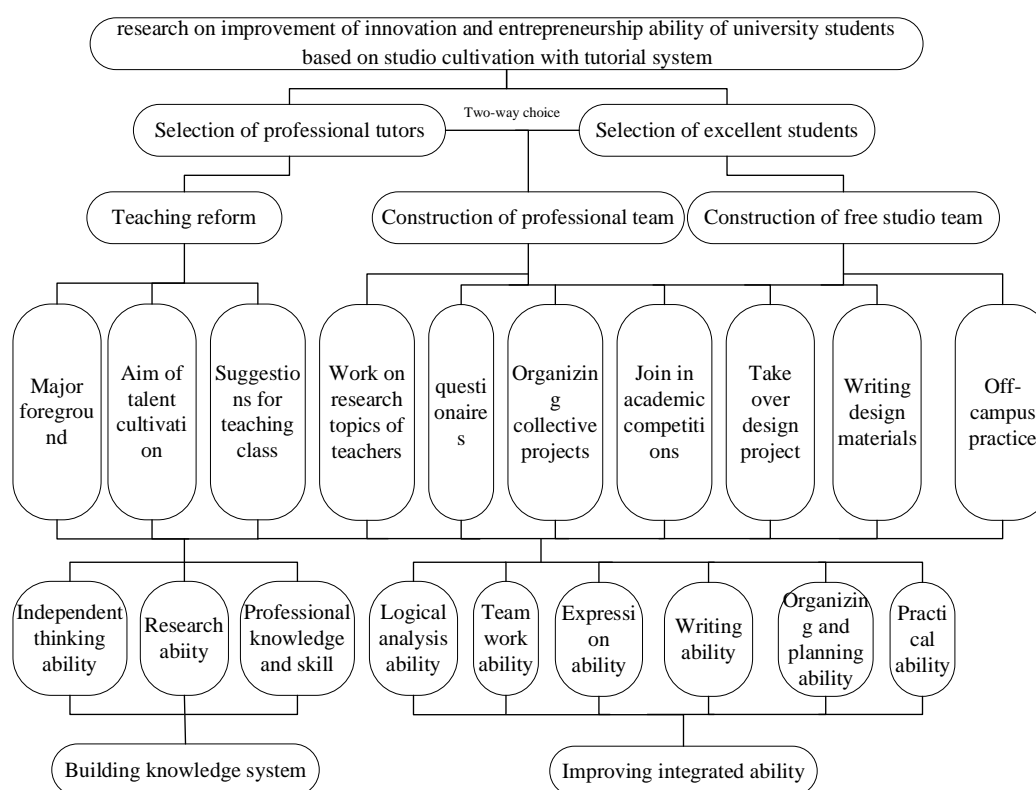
research on improvement of innovation and entrepreneurship ability of university students based on studio cultivation with tutorial system

Two-way choice

Selection of professional tutors

Selection of excellent students

Teaching reform

Construction of professional team

Construction of free studio team

Major foreground

Aim of talent cultivation

Suggestions for teaching class

Work on research topics of teachers

questionaires

Organizing collective projects

Join in academic competitions

Take over design project

Writing design materials

Off-campus practice

Independent thinking ability

Research abiity

Professional knowledge and skill

Logical analysis ability

Team work ability

Expression ability

Writing ability

Organizing and planning ability

Practical ability

Building knowledge system

Improving integrated ability